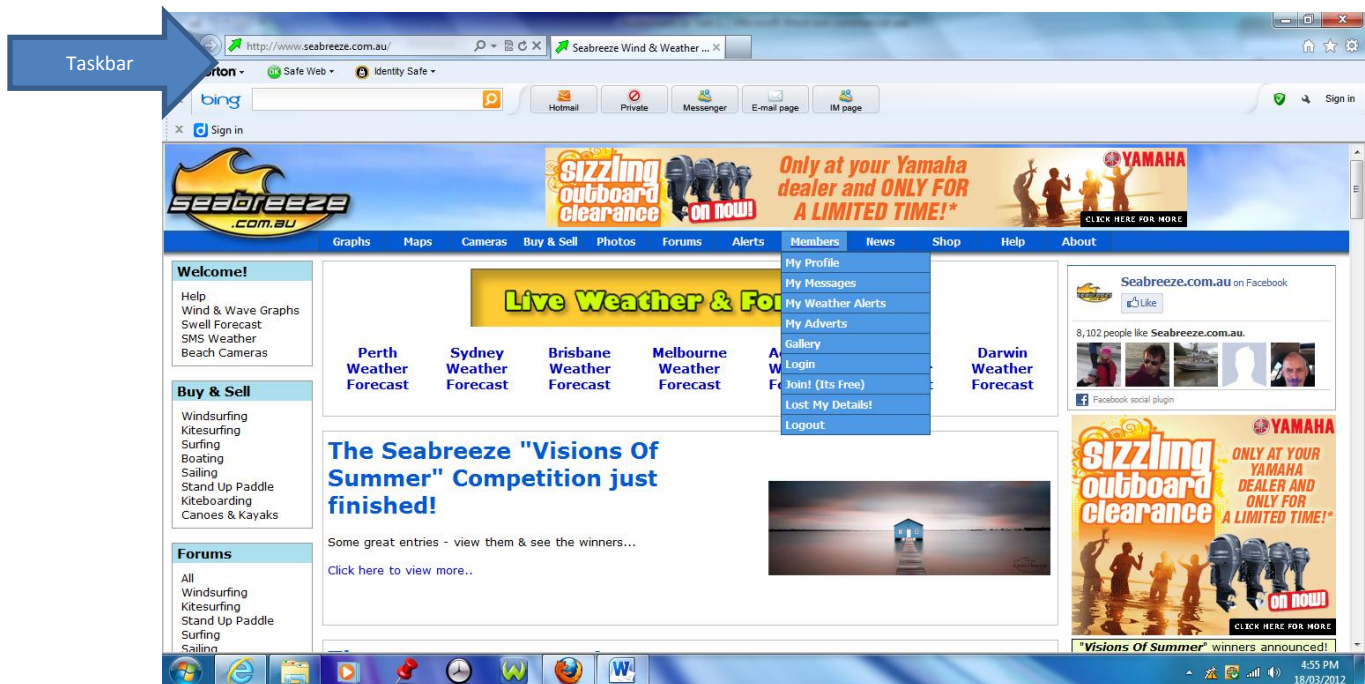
Taskbar

http://www.seabreeze.com.au/

Seabreeze Wind & Weather ...

orton · Safe Web · Identity Safe ·

bing

Hotmail Private Messenger E-mail page IM page

Sign in

Sign in

seabreeze .com.au

sizzling outboard clearance on now! Only at your Yamaha dealer and ONLY FOR A LIMITED TIME!* YAMAHA CLICK HERE FOR MORE

Graphs Maps Cameras Buy & Sell Photos Forums Alerts Members News Shop Help About

My Profile
My Messages
My Weather Alerts
My Adverts
Gallery
Login
Join! (Its Free)
Lost My Details!
Logout

Welcome!
Help
Wind & Wave Graphs
Swell Forecast
SMS Weather
Beach Cameras

Buy & Sell
Windsurfing
Kitesurfing
Surfing
Boating
Sailing
Stand Up Paddle
Kiteboarding
Canoes & Kayaks

Forums
All
Windsurfing
Kitesurfing
Stand Up Paddle
Surfing
Sailing

Live Weather & Fo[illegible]

Perth Weather Forecast
Sydney Weather Forecast
Brisbane Weather Forecast
Melbourne Weather Forecast
A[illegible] W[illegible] F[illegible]
Darwin Weather Forecast

The Seabreeze "Visions Of Summer" Competition just finished!

Some great entries - view them & see the winners...

Click here to view more..

Seabreeze.com.au on Facebook
Like
8,102 people like Seabreeze.com.au.
Facebook social plugin

YAMAHA
sizzling outboard clearance
ONLY AT YOUR YAMAHA DEALER AND ONLY FOR A LIMITED TIME!*
on now!
CLICK HERE FOR MORE

"Visions Of Summer" winners announced!

4:55 PM
18/03/2012